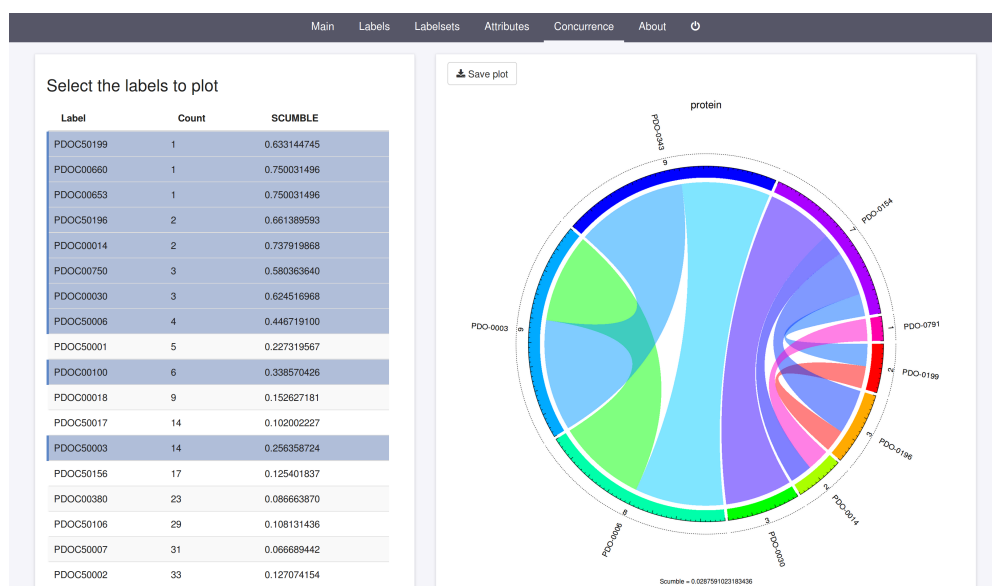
Main Labels Labelsets Attributes Concurrence About ⏻

Select the labels to plot

| Label | Count | SCUMBLE |
|---|---|---|
| PDOC50199 | 1 | 0.633144745 |
| PDOC00660 | 1 | 0.750031496 |
| PDOC00653 | 1 | 0.750031496 |
| PDOC50196 | 2 | 0.661389593 |
| PDOC00014 | 2 | 0.737919868 |
| PDOC00750 | 3 | 0.580363640 |
| PDOC00030 | 3 | 0.624516968 |
| PDOC50006 | 4 | 0.446719100 |
| PDOC50001 | 5 | 0.227319567 |
| PDOC00100 | 6 | 0.338570426 |
| PDOC00018 | 9 | 0.152627181 |
| PDOC50017 | 14 | 0.102002227 |
| PDOC50003 | 14 | 0.256358724 |
| PDOC50156 | 17 | 0.125401837 |
| PDOC00380 | 23 | 0.086663870 |
| PDOC50106 | 29 | 0.108131436 |
| PDOC50007 | 31 | 0.066689442 |
| PDOC50002 | 33 | 0.127074154 |

Save plot

protein

PDO-0343
9
PDO-0154
7
PDO-0791
1
PDO-0199
2
PDO-0196
3
PDO-0014
2
PDO-0030
3
PDO-0006
8
PDO-0003
9

Scumble = 0.0287591023183436